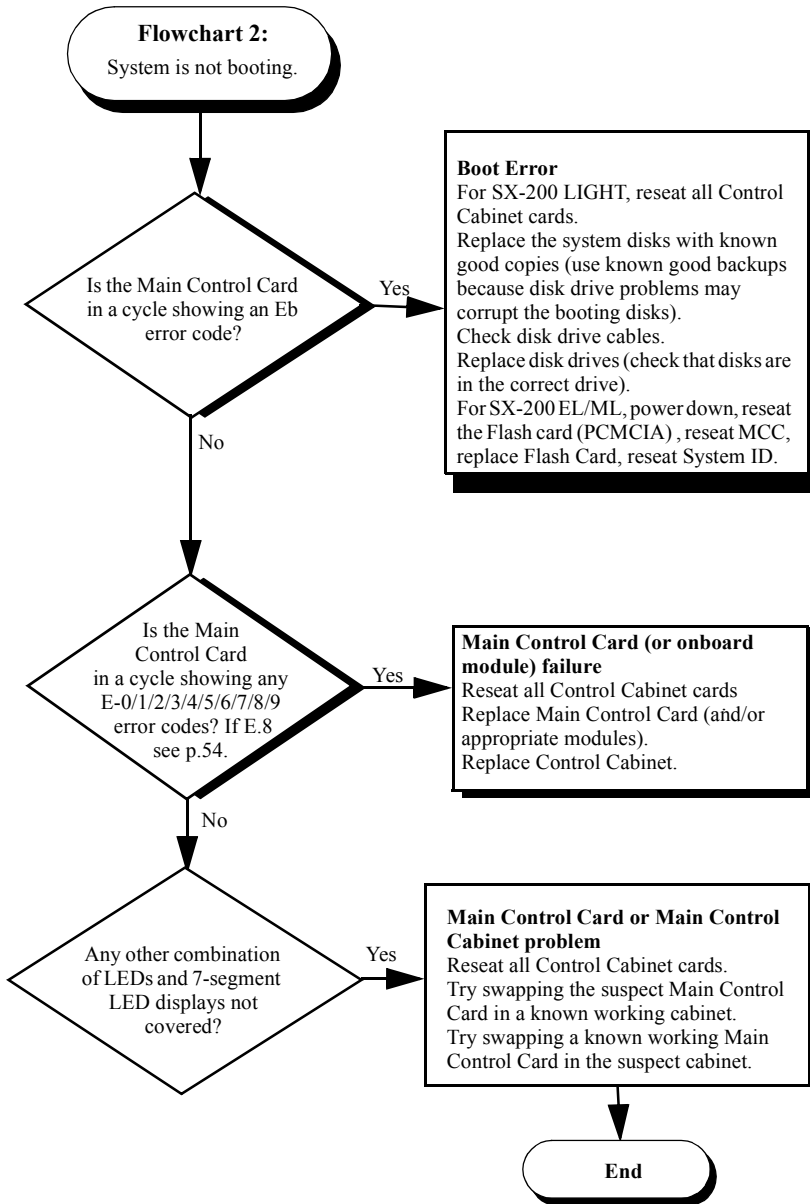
Flowchart 2:
System is not booting.

Is the Main Control Card in a cycle showing an Eb error code?

Yes

Boot Error
For SX-200 LIGHT, reseat all Control Cabinet cards.
Replace the system disks with known good copies (use known good backups because disk drive problems may corrupt the booting disks).
Check disk drive cables.
Replace disk drives (check that disks are in the correct drive).
For SX-200 EL/ML, power down, reseat the Flash card (PCMCIA) , reseat MCC, replace Flash Card, reseat System ID.

No

Is the Main Control Card in a cycle showing any E-0/1/2/3/4/5/6/7/8/9 error codes? If E.8 see p.54.

Yes

Main Control Card (or onboard module) failure
Reseat all Control Cabinet cards
Replace Main Control Card (and/or appropriate modules).
Replace Control Cabinet.

No

Any other combination of LEDs and 7-segment LED displays not covered?

Yes

Main Control Card or Main Control Cabinet problem
Reseat all Control Cabinet cards.
Try swapping the suspect Main Control Card in a known working cabinet.
Try swapping a known working Main Control Card in the suspect cabinet.

End